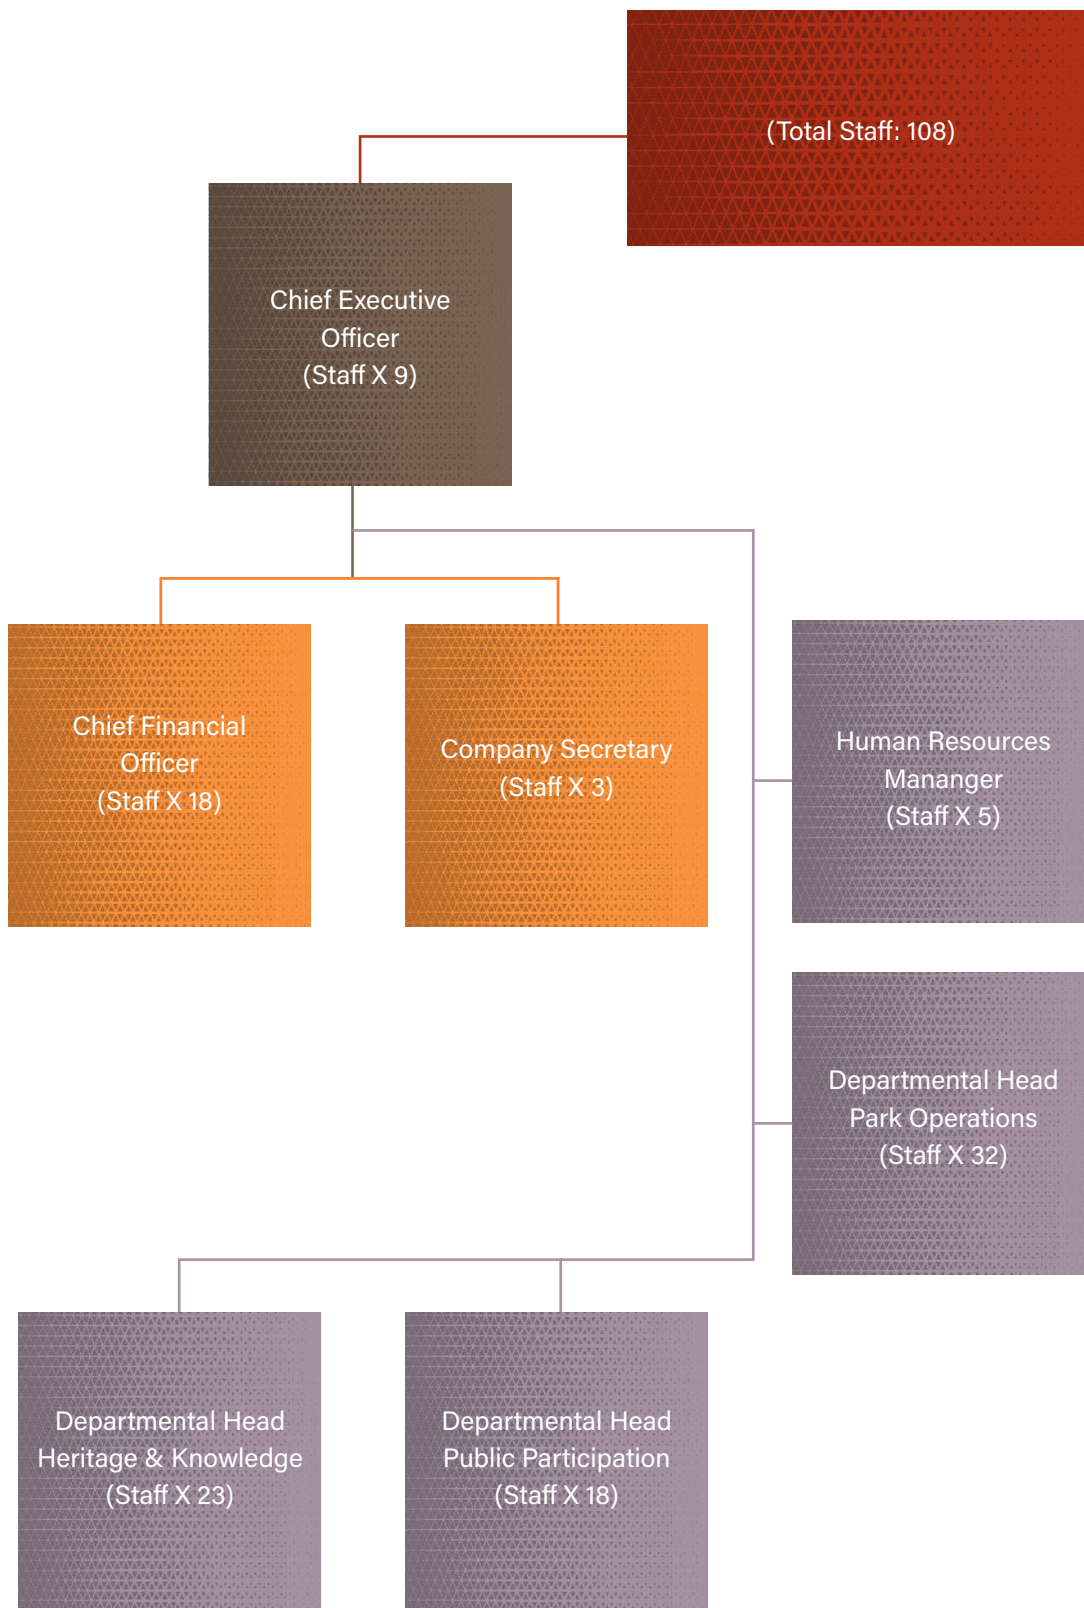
(Total Staff: 108)

Chief Executive Officer (Staff X 9)

Chief Financial Officer (Staff X 18)

Company Secretary (Staff X 3)

Human Resources Mananger (Staff X 5)

Departmental Head Park Operations (Staff X 32)

Departmental Head Heritage & Knowledge (Staff X 23)

Departmental Head Public Participation (Staff X 18)